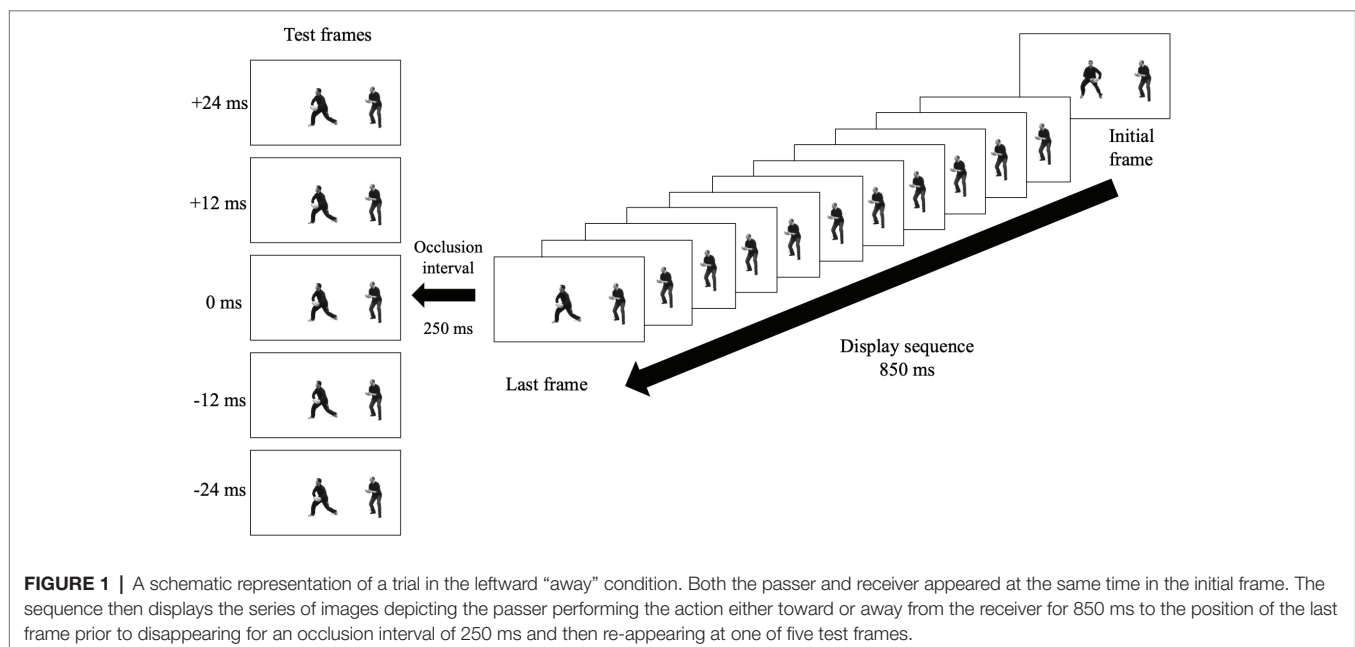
Test frames

+24 ms

+12 ms

0 ms

-12 ms

-24 ms

Occlusion interval

250 ms

Initial frame

Last frame

Display sequence
850 ms

**FIGURE 1 |** A schematic representation of a trial in the leftward "away" condition. Both the passer and receiver appeared at the same time in the initial frame. The sequence then displays the series of images depicting the passer performing the action either toward or away from the receiver for 850 ms to the position of the last frame prior to disappearing for an occlusion interval of 250 ms and then re-appearing at one of five test frames.